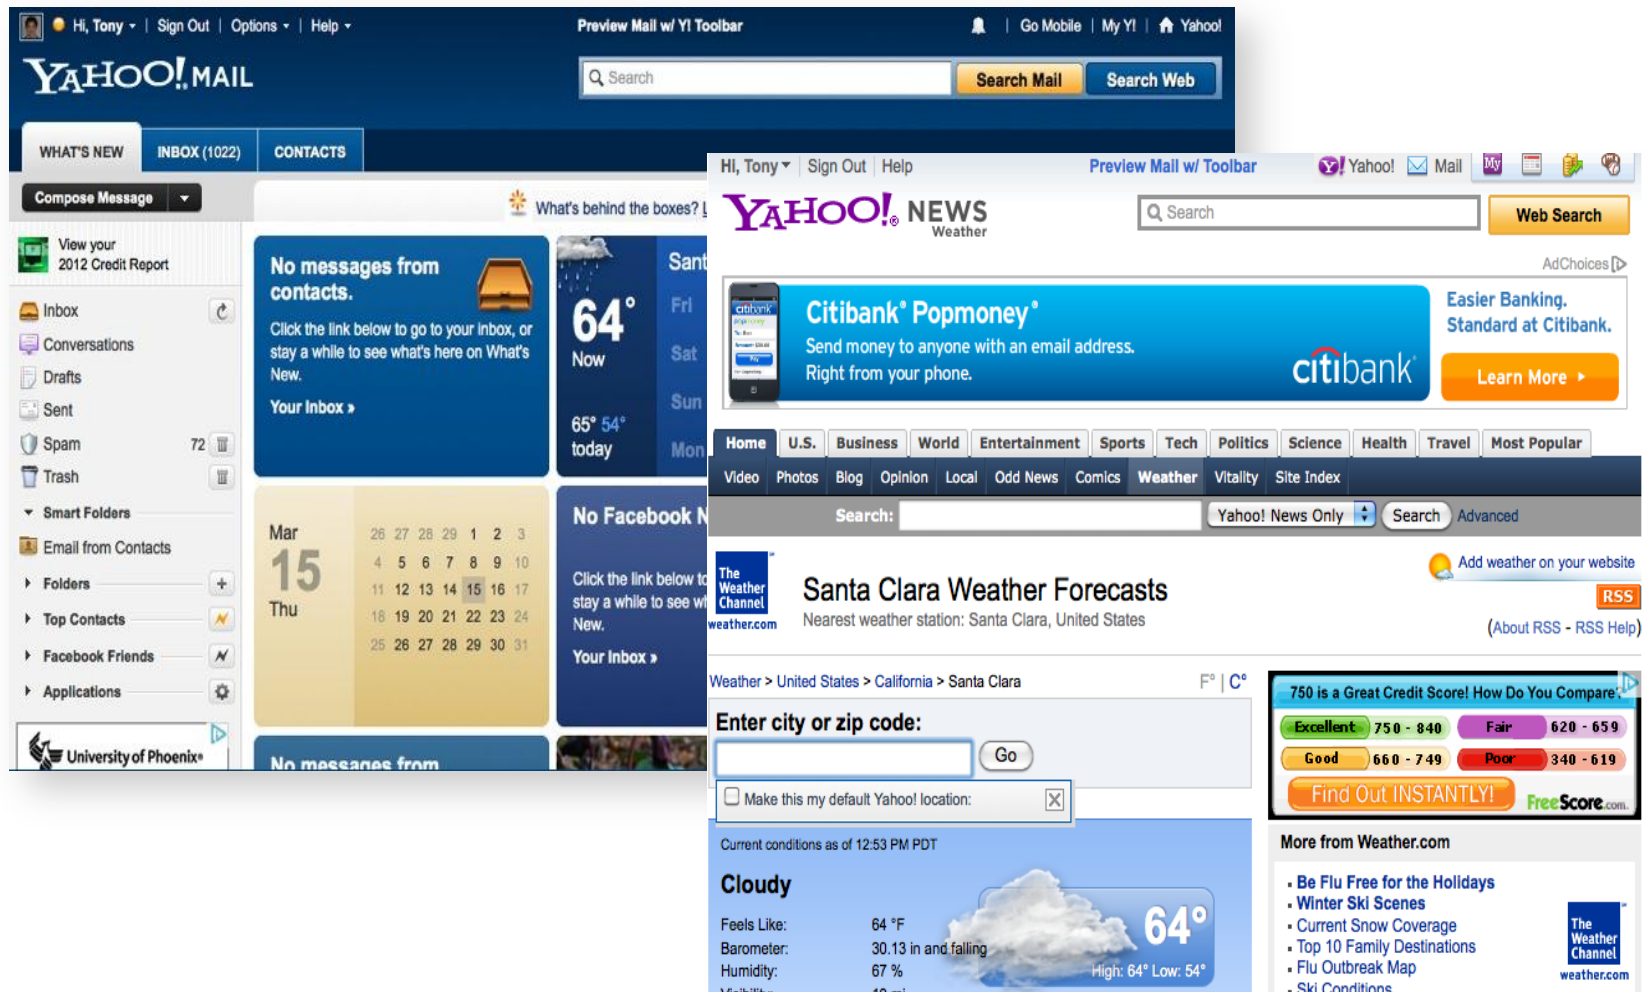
Hi, Tony | Sign Out | Options | Help
Preview Mail w/ Y! Toolbar
Go Mobile | My Y! | Yahoo!

YAHOO! MAIL
Search
Search Mail
Search Web

WHAT'S NEW
INBOX (1022)
CONTACTS

Compose Message
What's behind the boxes?

View your 2012 Credit Report

Inbox
Conversations
Drafts
Sent
Spam 72
Trash
Smart Folders
Email from Contacts
Folders
Top Contacts
Facebook Friends
Applications

University of Phoenix

No messages from contacts.
Click the link below to go to your inbox, or stay a while to see what's here on What's New.
Your Inbox »

64°
Now
65° 54°
today
Sant
Fri
Sat
Sun
Mon

Mar
15
Thu

| 26 | 27 | 28 | 29 | 1 | 2 | 3 |
|---|---|---|---|---|---|---|
| 4 | 5 | 6 | 7 | 8 | 9 | 10 |
| 11 | 12 | 13 | 14 | 15 | 16 | 17 |
| 18 | 19 | 20 | 21 | 22 | 23 | 24 |
| 25 | 26 | 27 | 28 | 29 | 30 | 31 |

No Facebook N
Click the link below to stay a while to see wh New.
Your Inbox »

No messages from

Hi, Tony | Sign Out | Help
Preview Mail w/ Toolbar
Yahoo! Mail

YAHOO! NEWS Weather
Search
Web Search
AdChoices

Citibank® Popmoney®
Send money to anyone with an email address. Right from your phone.
citibank
Easier Banking. Standard at Citibank.
Learn More ▸

Home | U.S. | Business | World | Entertainment | Sports | Tech | Politics | Science | Health | Travel | Most Popular
Video | Photos | Blog | Opinion | Local | Odd News | Comics | Weather | Vitality | Site Index
Search: Yahoo! News Only Search Advanced

The Weather Channel weather.com
Santa Clara Weather Forecasts
Nearest weather station: Santa Clara, United States
Add weather on your website
RSS
(About RSS - RSS Help)

Weather > United States > California > Santa Clara
F° | C°
Enter city or zip code:
Go
Make this my default Yahoo! location:

Current conditions as of 12:53 PM PDT
Cloudy
Feels Like: 64 °F
Barometer: 30.13 in and falling
Humidity: 67 %
64°
High: 64° Low: 54°

750 is a Great Credit Score! How Do You Compare?
Excellent 750 - 840
Fair 620 - 659
Good 660 - 749
Poor 340 - 619
Find Out INSTANTLY!
FreeScore.com

More from Weather.com
• Be Flu Free for the Holidays
• Winter Ski Scenes
• Current Snow Coverage
• Top 10 Family Destinations
• Flu Outbreak Map
• Ski Conditions
The Weather Channel weather.com